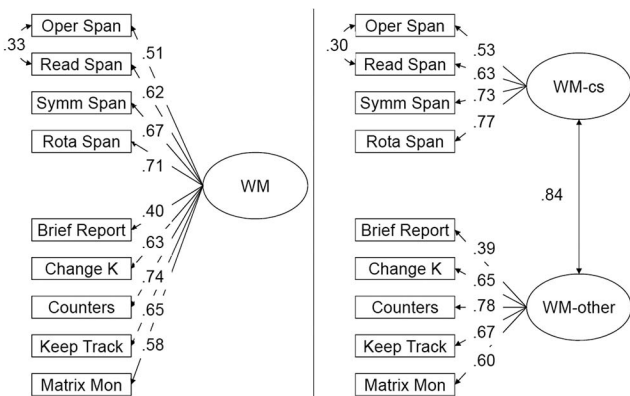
Oper Span
.33
Read Span
Symm Span
Rota Span
.51
.62
.67
.71
WM
.40
.63
.74
.65
.58
Brief Report
Change K
Counters
Keep Track
Matrix Mon

Oper Span
.30
Read Span
Symm Span
Rota Span
.53
.63
.73
.77
WM-cs
.84
Brief Report
Change K
Counters
Keep Track
Matrix Mon
.39
.65
.78
.67
.60
WM-other